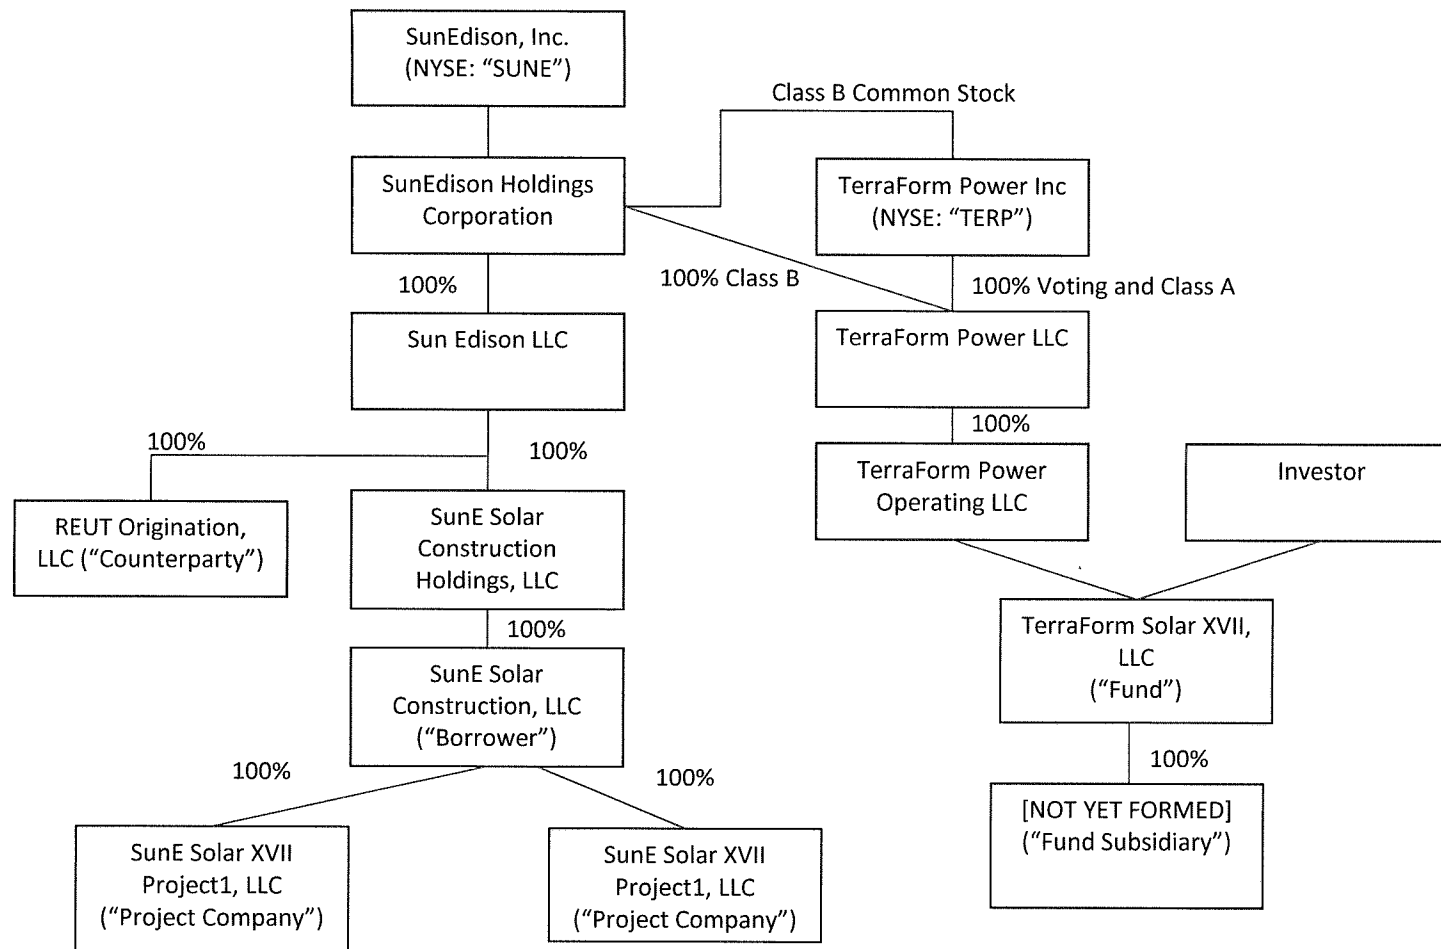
SunEdison, Inc.
(NYSE: “SUNE”)

Class B Common Stock

SunEdison Holdings Corporation

TerraForm Power Inc
(NYSE: “TERP”)

100%

100% Class B

100% Voting and Class A

Sun Edison LLC

TerraForm Power LLC

100%

100%

100%

TerraForm Power Operating LLC

Investor

REUT Origination, LLC (“Counterparty”)

SunE Solar Construction Holdings, LLC

100%

TerraForm Solar XVII, LLC
(“Fund”)

SunE Solar Construction, LLC
(“Borrower”)

100%

100%

100%

[NOT YET FORMED]
(“Fund Subsidiary”)

SunE Solar XVII Project1, LLC
(“Project Company”)

SunE Solar XVII Project1, LLC
(“Project Company”)